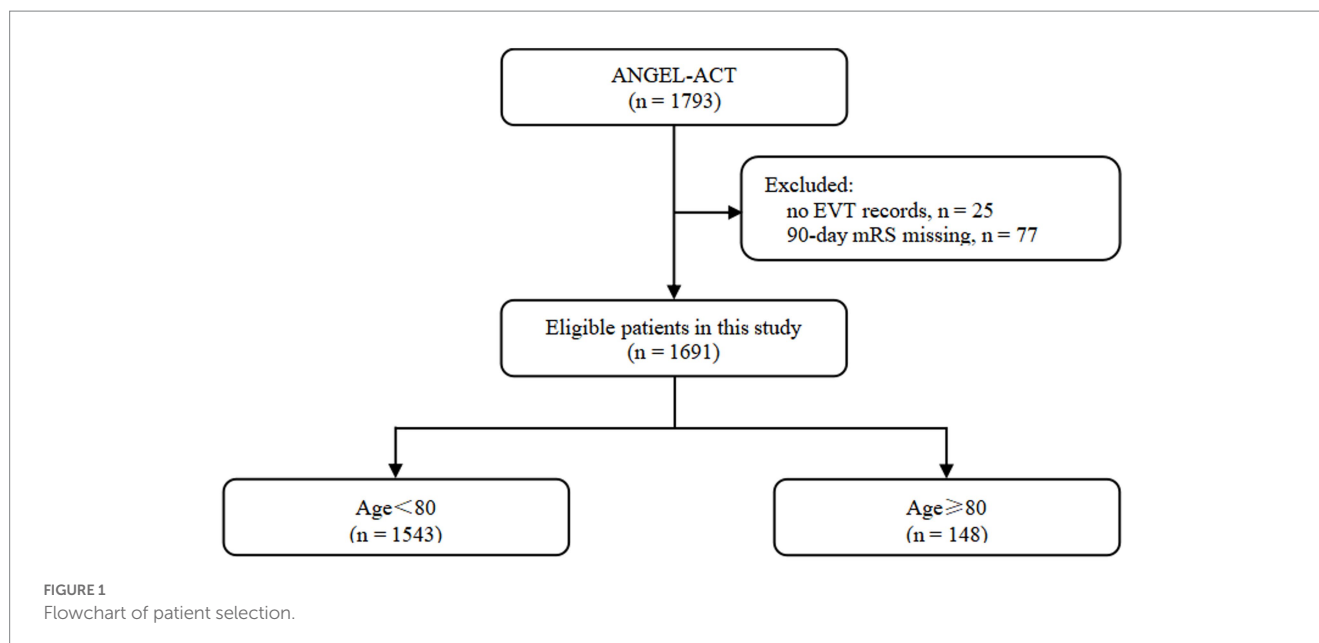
ANGEL-ACT
(n = 1793)

Excluded:
no EVT records, n = 25
90-day mRS missing, n = 77

Eligible patients in this study
(n = 1691)

Age<80
(n = 1543)

Age≥80
(n = 148)

FIGURE 1
Flowchart of patient selection.